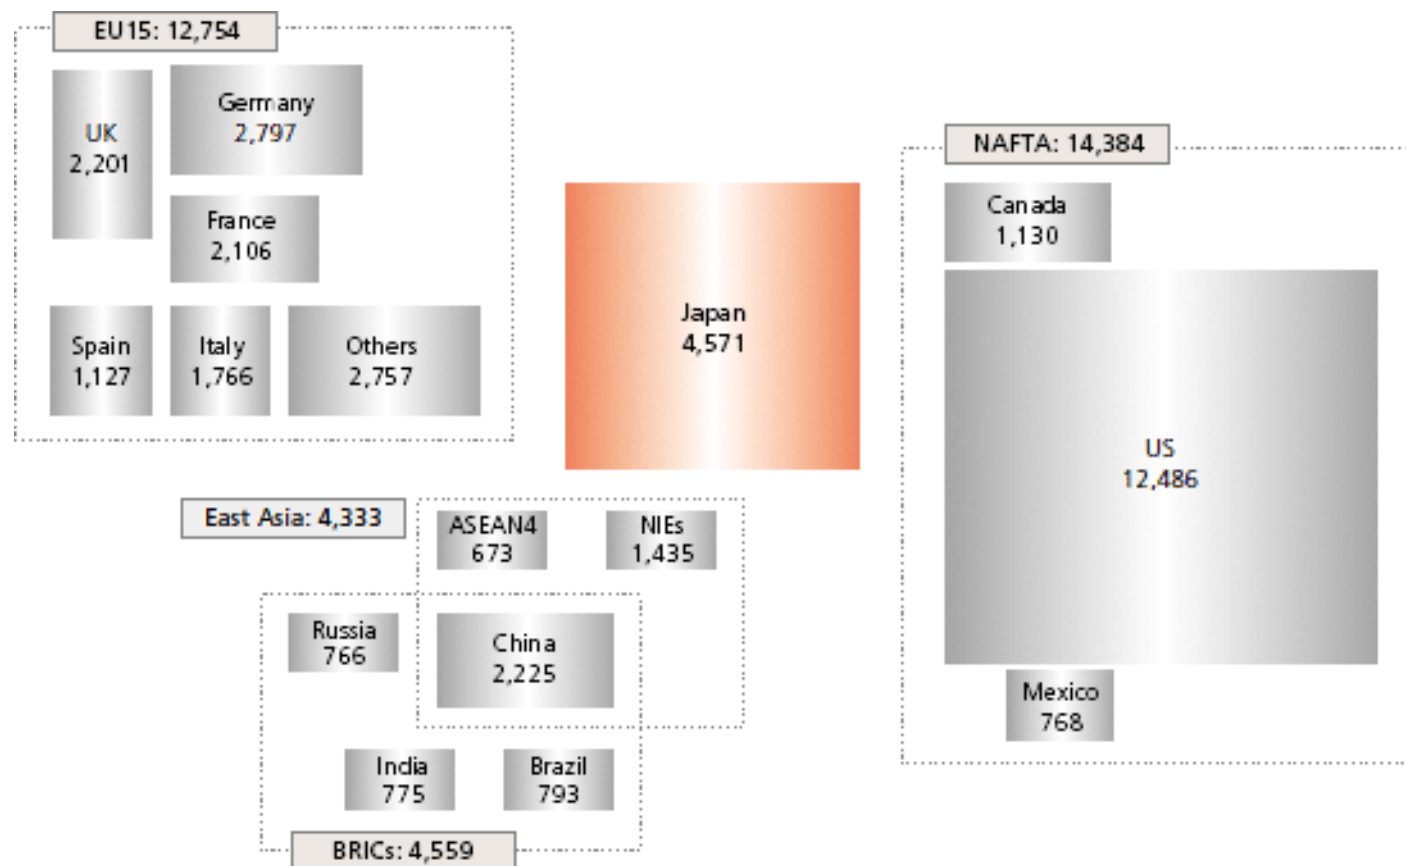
EU15: 12,754

UK
2,201

Germany
2,797

France
2,106

Spain
1,127

Italy
1,766

Others
2,757

Japan
4,571

NAFTA: 14,384

Canada
1,130

US
12,486

Mexico
768

East Asia: 4,333

ASEAN4
673

NIEs
1,435

Russia
766

China
2,225

India
775

Brazil
793

BRICs: 4,559